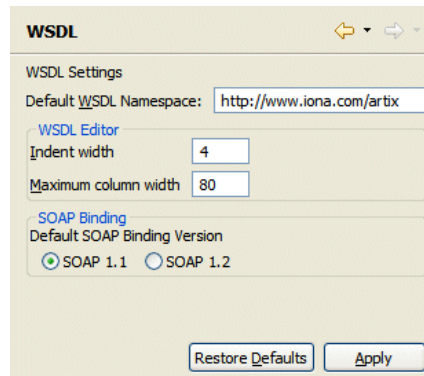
WSDL

WSDL Settings

Default WSDL Namespace: http://www.iona.com/artix

WSDL Editor

Indent width 4

Maximum column width 80

SOAP Binding

Default SOAP Binding Version

SOAP 1.1 SOAP 1.2

Restore Defaults Apply